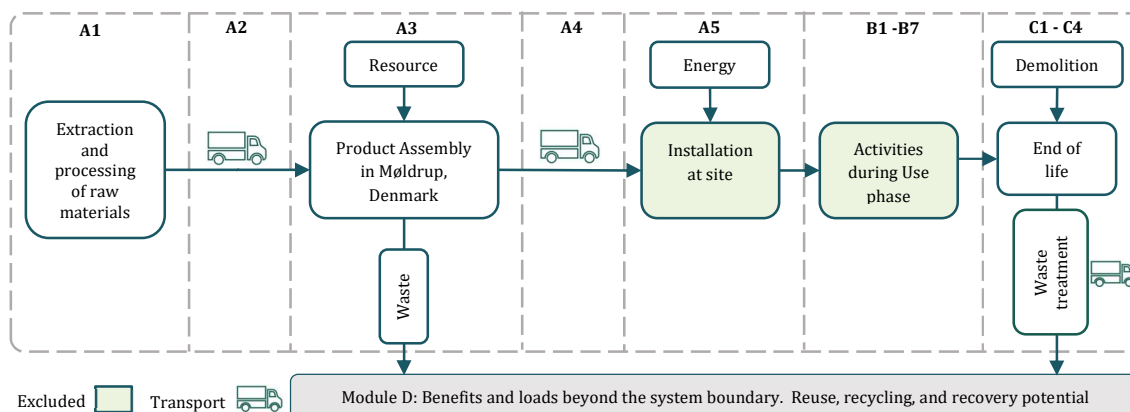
A1

A2

A3

A4

A5

B1 -B7

C1 - C4

Resource

Energy

Demolition

Extraction and processing of raw materials

Product Assembly in Møldrup, Denmark

Installation at site

Activities during Use phase

End of life

Waste

Waste treatment

Excluded

Transport

Module D: Benefits and loads beyond the system boundary. Reuse, recycling, and recovery potential